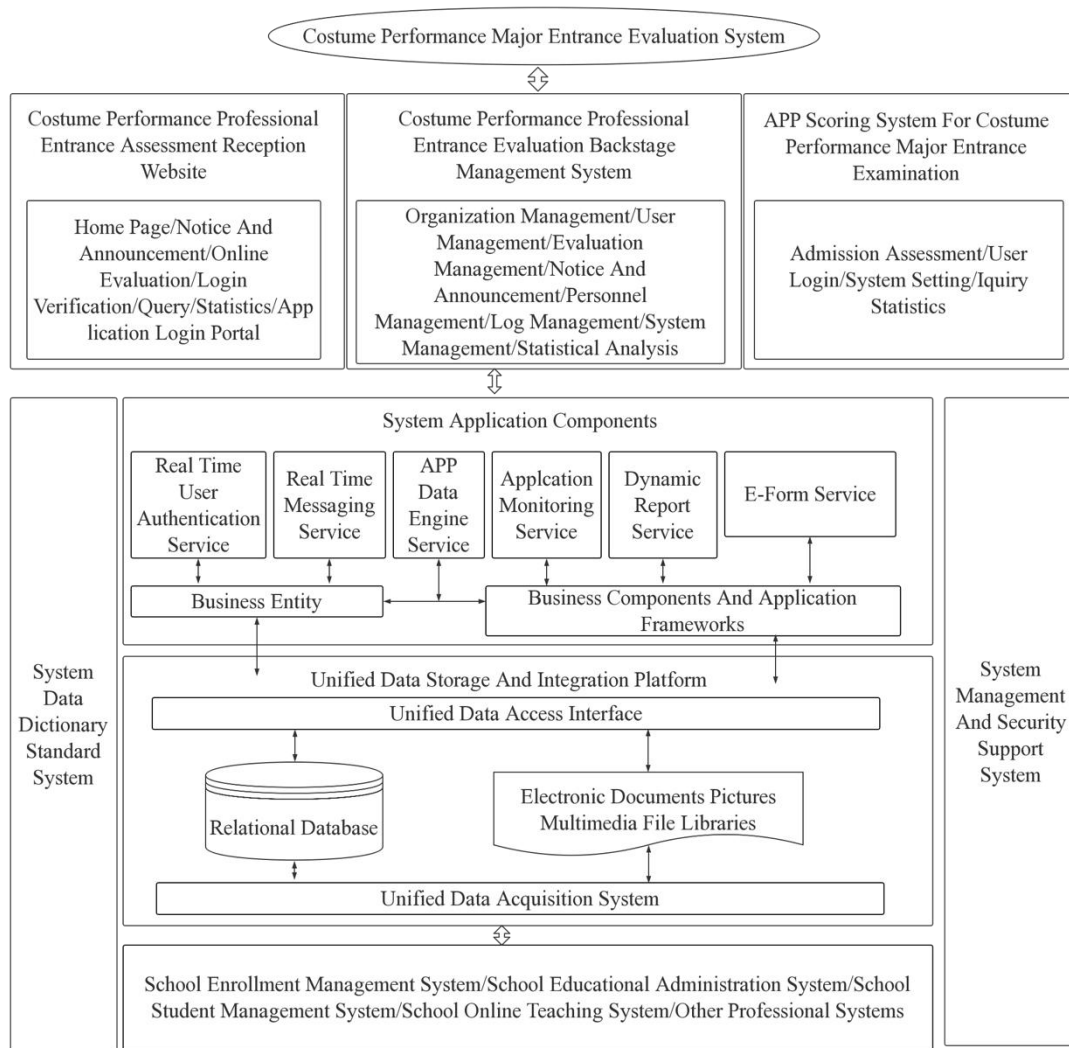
Costume Performance Major Entrance Evaluation System

Costume Performance Professional Entrance Assessment Reception Website

Home Page/Notice And Announcement/Online Evaluation/Login Verification/Query/Statistics/Application Login Portal

Costume Performance Professional Entrance Evaluation Backstage Management System

Organization Management/User Management/Evaluation Management/Notice And Announcement/Personnel Management/Log Management/System Management/Statistical Analysis

APP Scoring System For Costume Performance Major Entrance Examination

Admission Assessment/User Login/System Setting/Iquiry Statistics

System Data Dictionary Standard System

System Application Components

Real Time User Authentication Service

Real Time Messaging Service

APP Data Engine Service

Applcation Monitoring Service

Dynamic Report Service

E-Form Service

Business Entity

Business Components And Application Frameworks

Unified Data Storage And Integration Platform

Unified Data Access Interface

Relational Database

Electronic Documents Pictures Multimedia File Libraries

Unified Data Acquisition System

System Management And Security Support System

School Enrollment Management System/School Educational Administration System/School Student Management System/School Online Teaching System/Other Professional Systems